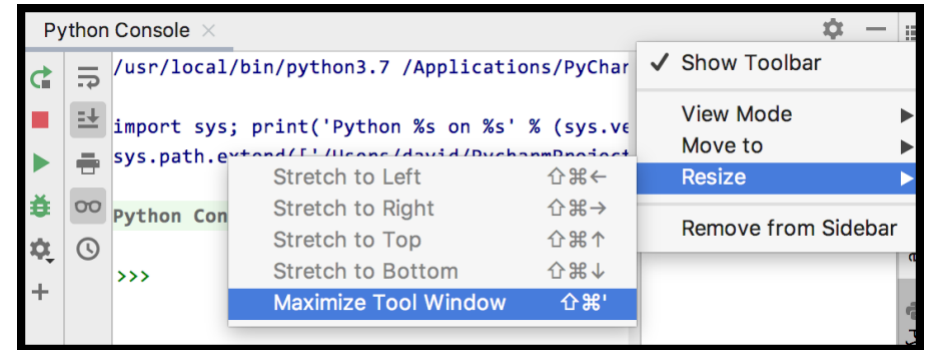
Python Console ×

/usr/local/bin/python3.7 /Applications/PyChar

import sys; print('Python %s on %s' % (sys.ve
sys.path.ext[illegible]

Python Con

>>>

Stretch to Left ⇧⌘←
Stretch to Right ⇧⌘→
Stretch to Top ⇧⌘↑
Stretch to Bottom ⇧⌘↓
Maximize Tool Window ⇧⌘'

✓ Show Toolbar
View Mode ▶
Move to ▶
Resize ▶
Remove from Sidebar